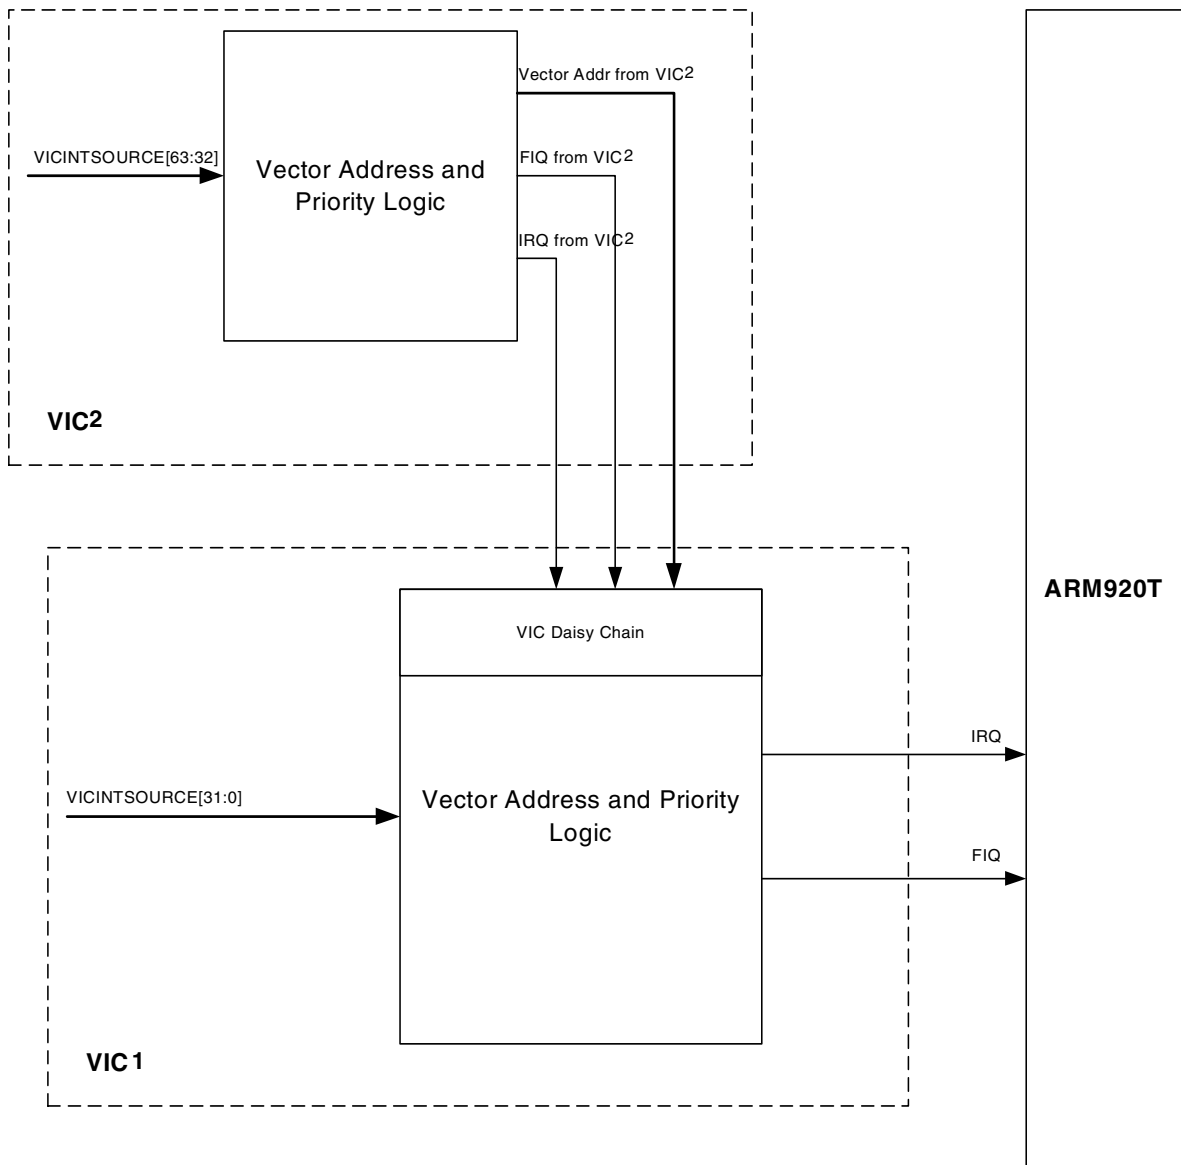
Vector Addr from VIC2

VICINTSOURCE[63:32]

Vector Address and Priority Logic

FIQ from VIC2

IRQ from VIC2

VIC2

ARM920T

VIC Daisy Chain

IRQ

VICINTSOURCE[31:0]

Vector Address and Priority Logic

FIQ

VIC1